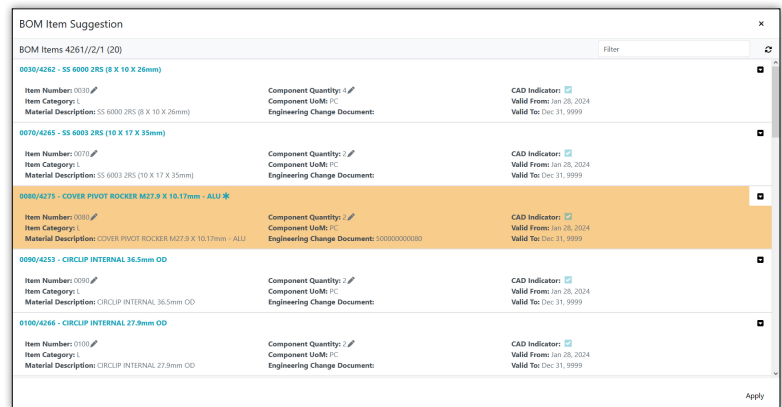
BOM Item Suggestion

×

BOM Items 4261//2/1 (20)

Filter

0030/4262 - SS 6000 2RS (8 X 10 X 26mm)

Item Number: 0030
Item Category: L
Material Description: SS 6000 2RS (8 X 10 X 26mm)

Component Quantity: 4
Component UoM: PC
Engineering Change Document:

CAD Indicator:
Valid From: Jan 28, 2024
Valid To: Dec 31, 9999

0070/4265 - SS 6003 2RS (10 X 17 X 35mm)

Item Number: 0070
Item Category: L
Material Description: SS 6003 2RS (10 X 17 X 35mm)

Component Quantity: 2
Component UoM: PC
Engineering Change Document:

CAD Indicator:
Valid From: Jan 28, 2024
Valid To: Dec 31, 9999

0080/4275 - COVER PIVOT ROCKER M27.9 X 10.17mm - ALU *

Item Number: 0080
Item Category: L
Material Description: COVER PIVOT ROCKER M27.9 X 10.17mm - ALU

Component Quantity: 2
Component UoM: PC
Engineering Change Document: 500000000080

CAD Indicator:
Valid From: Jan 28, 2024
Valid To: Dec 31, 9999

0090/4253 - CIRCLIP INTERNAL 36.5mm OD

Item Number: 0090
Item Category: L
Material Description: CIRCLIP INTERNAL 36.5mm OD

Component Quantity: 2
Component UoM: PC
Engineering Change Document:

CAD Indicator:
Valid From: Jan 28, 2024
Valid To: Dec 31, 9999

0100/4266 - CIRCLIP INTERNAL 27.9mm OD

Item Number: 0100
Item Category: L
Material Description: CIRCLIP INTERNAL 27.9mm OD

Component Quantity: 2
Component UoM: PC
Engineering Change Document:

CAD Indicator:
Valid From: Jan 28, 2024
Valid To: Dec 31, 9999

Apply